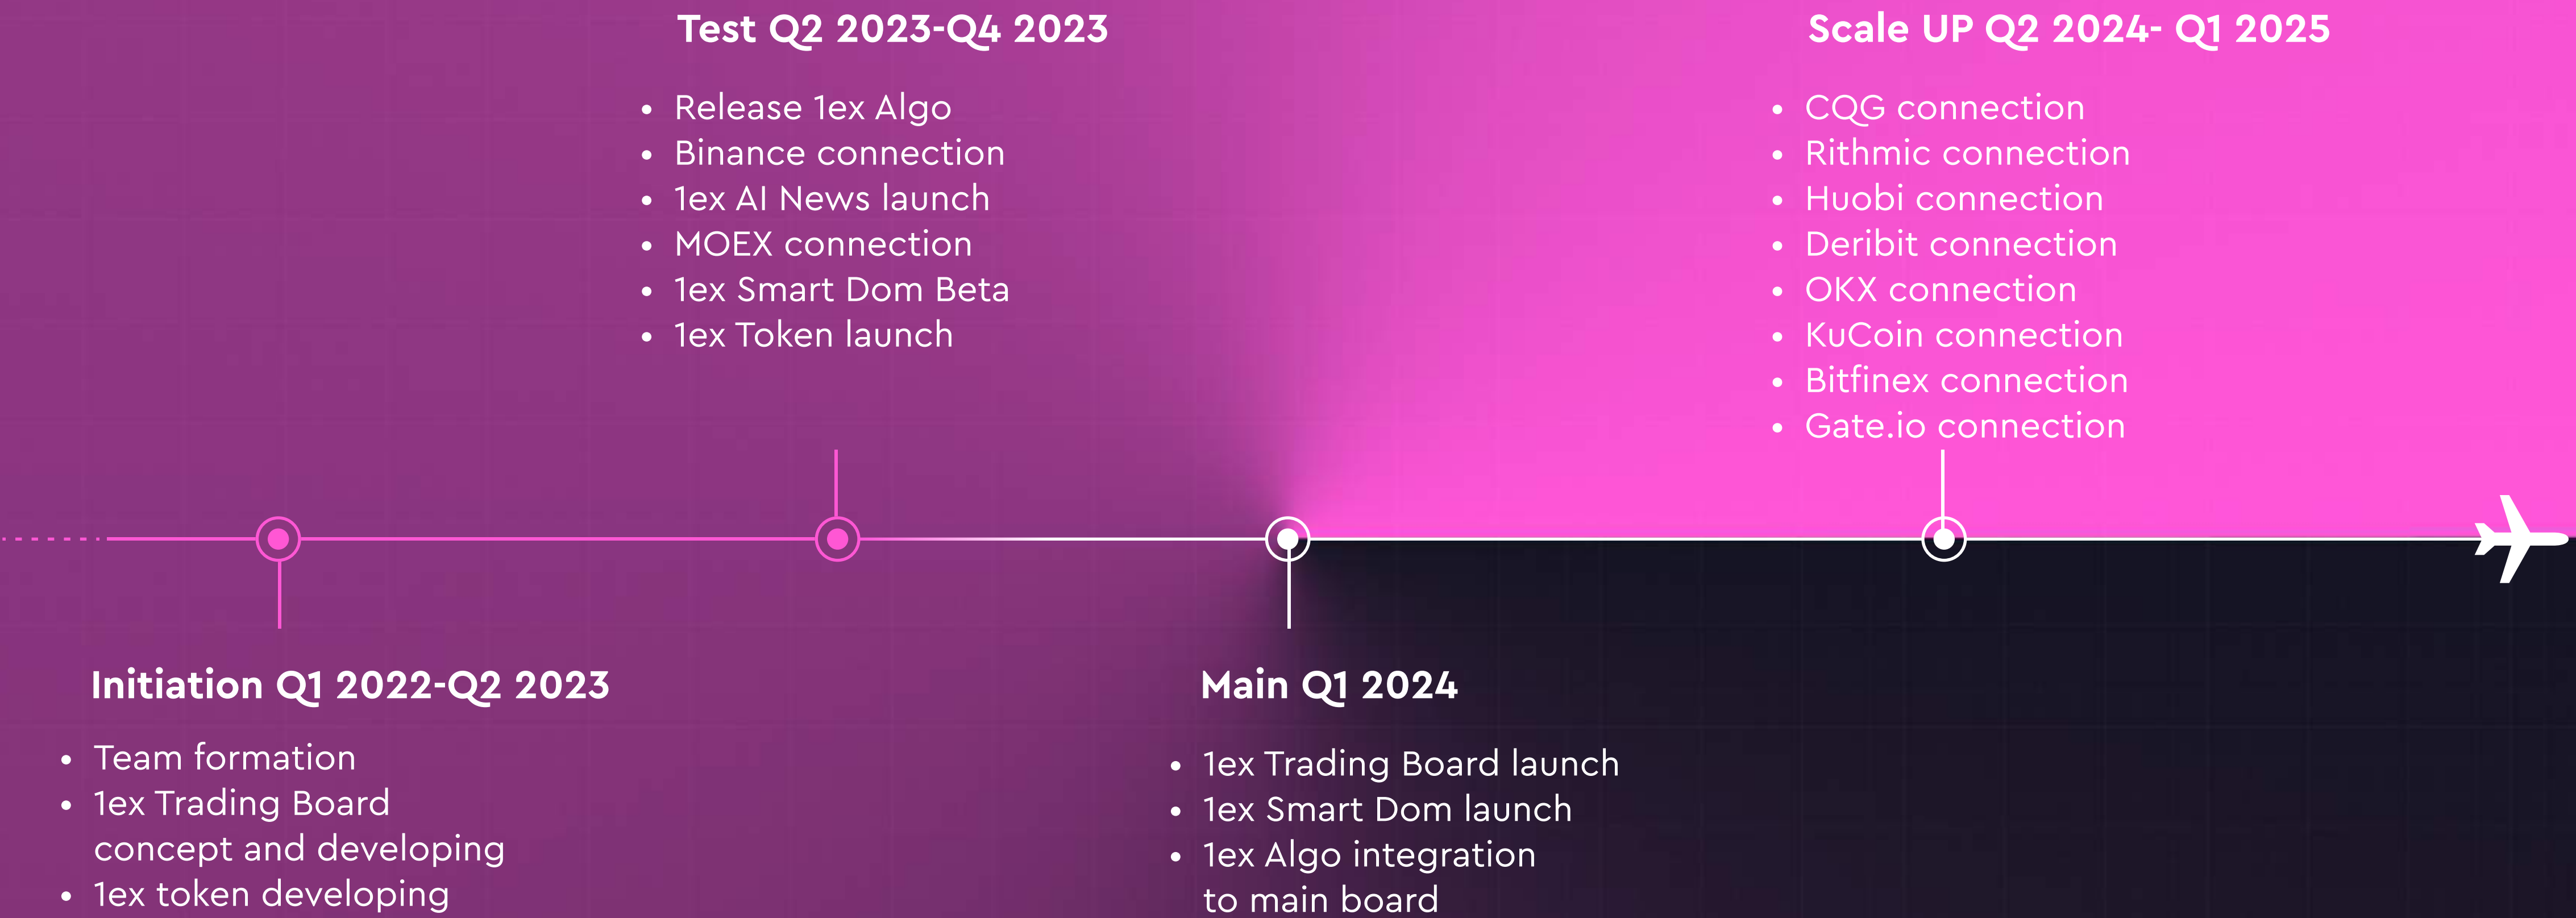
Test Q2 2023-Q4 2023

- Release 1ex Algo
- Binance connection
- 1ex AI News launch
- MOEX connection
- 1ex Smart Dom Beta
- 1ex Token launch

Scale UP Q2 2024- Q1 2025

- CQG connection
- Rithmic connection
- Huobi connection
- Deribit connection
- OKX connection
- KuCoin connection
- Bitfinex connection
- Gate.io connection

Initiation Q1 2022-Q2 2023

- Team formation
- 1ex Trading Board concept and developing
- 1ex token developing

Main Q1 2024

- 1ex Trading Board launch
- 1ex Smart Dom launch
- 1ex Algo integration to main board